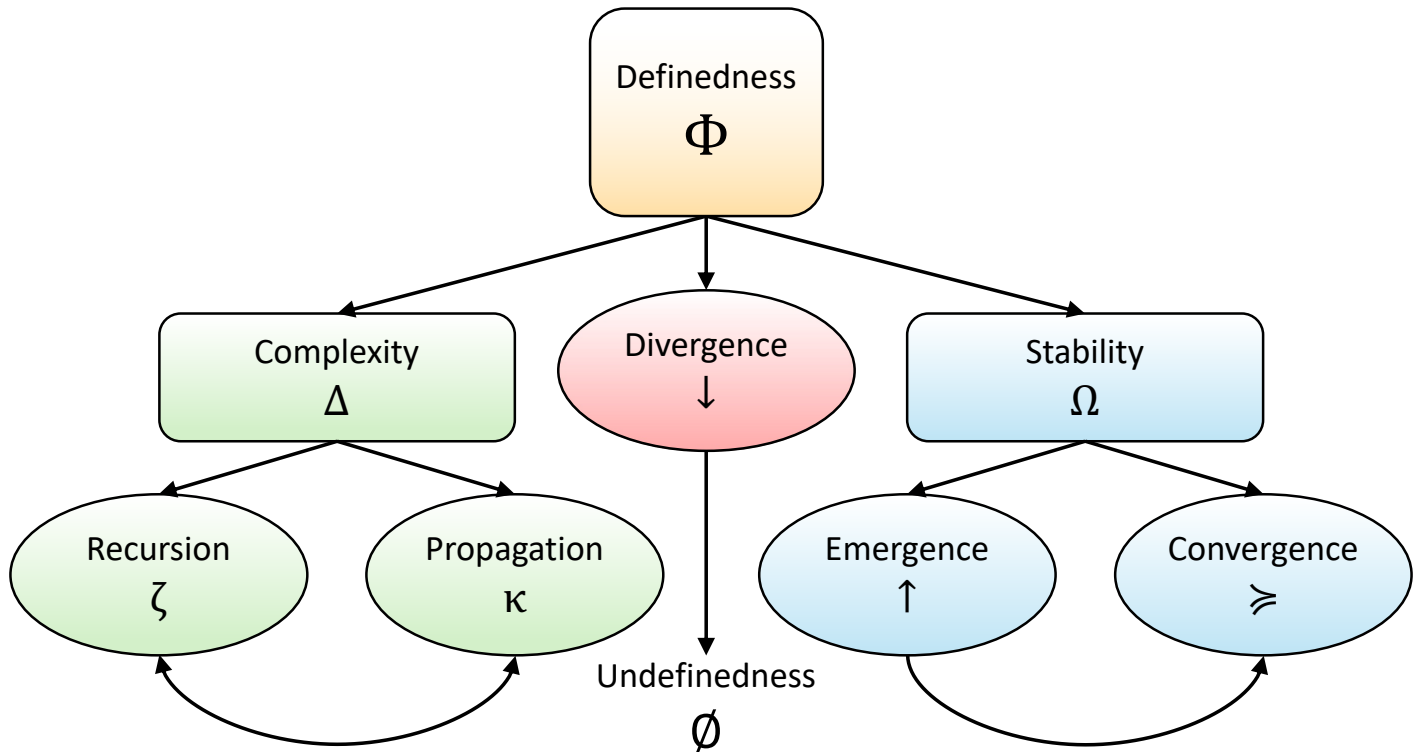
Definedness
$\Phi$

Complexity
$\Delta$

Divergence
$\downarrow$

Stability
$\Omega$

Recursion
$\zeta$

Propagation
$\kappa$

Undefinedness
$\emptyset$

Emergence
$\uparrow$

Convergence
$\succcurlyeq$